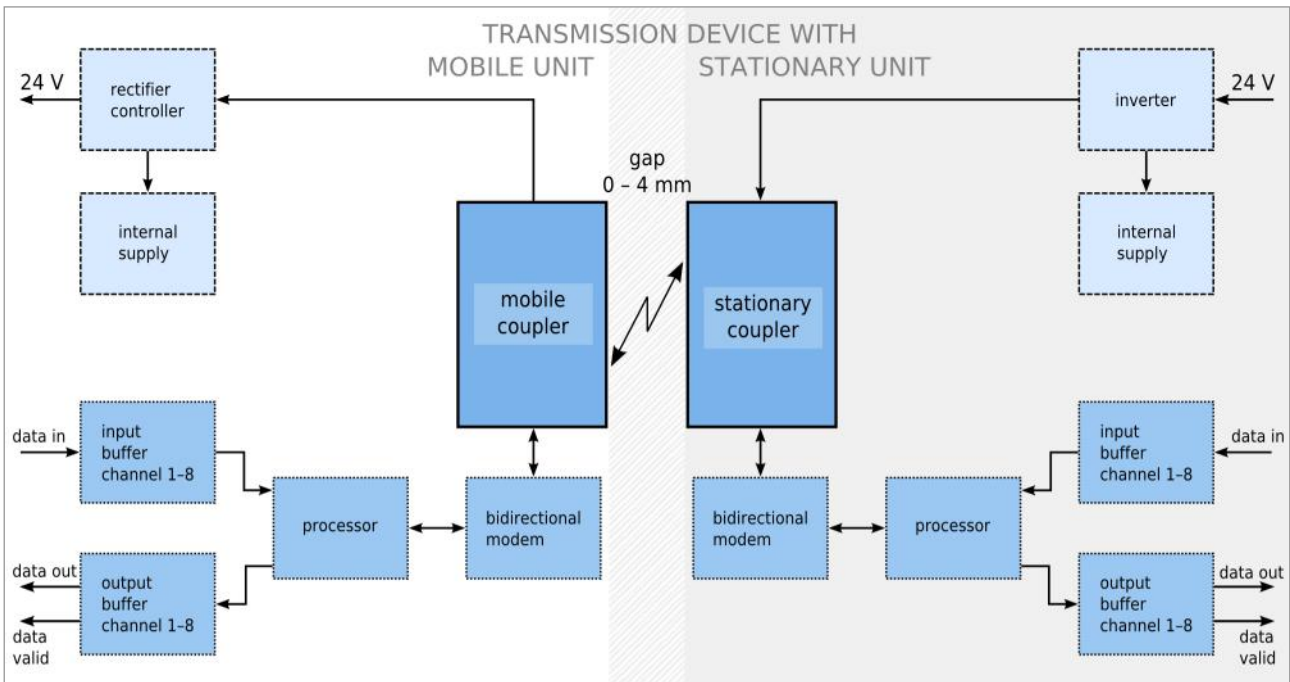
TRANSMISSION DEVICE WITH
MOBILE UNIT
STATIONARY UNIT

24 V
rectifier controller

internal supply

gap
0 – 4 mm

mobile coupler

stationary coupler

inverter
24 V

internal supply

data in
input buffer channel 1–8

processor

bidirectional modem

data out
output buffer channel 1–8
data valid

bidirectional modem

processor

input buffer channel 1–8
data in

output buffer channel 1–8
data out
data valid